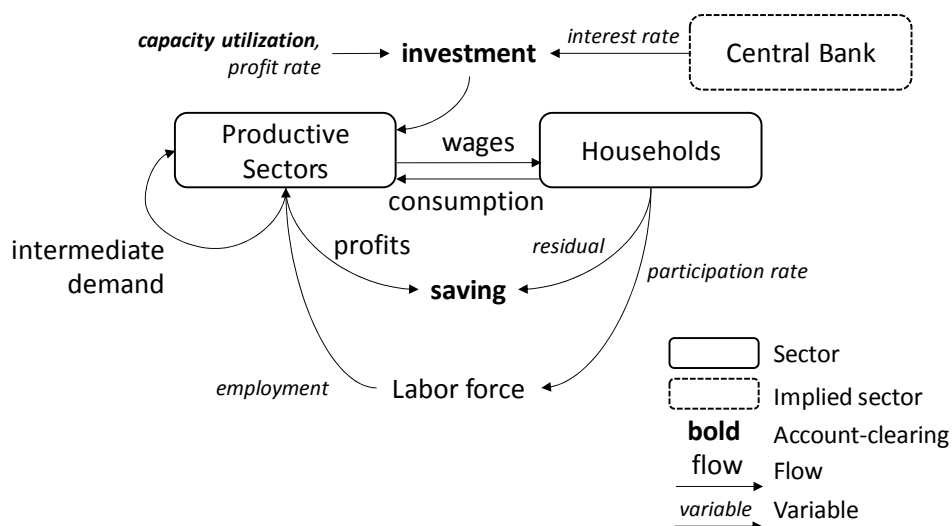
capacity utilization, profit rate

investment

interest rate

Central Bank

Productive Sectors

wages

Households

consumption

intermediate demand

profits

residual

participation rate

saving

employment

Labor force

Sector

Implied sector

bold

Account-clearing

flow

Flow

variable

Variable